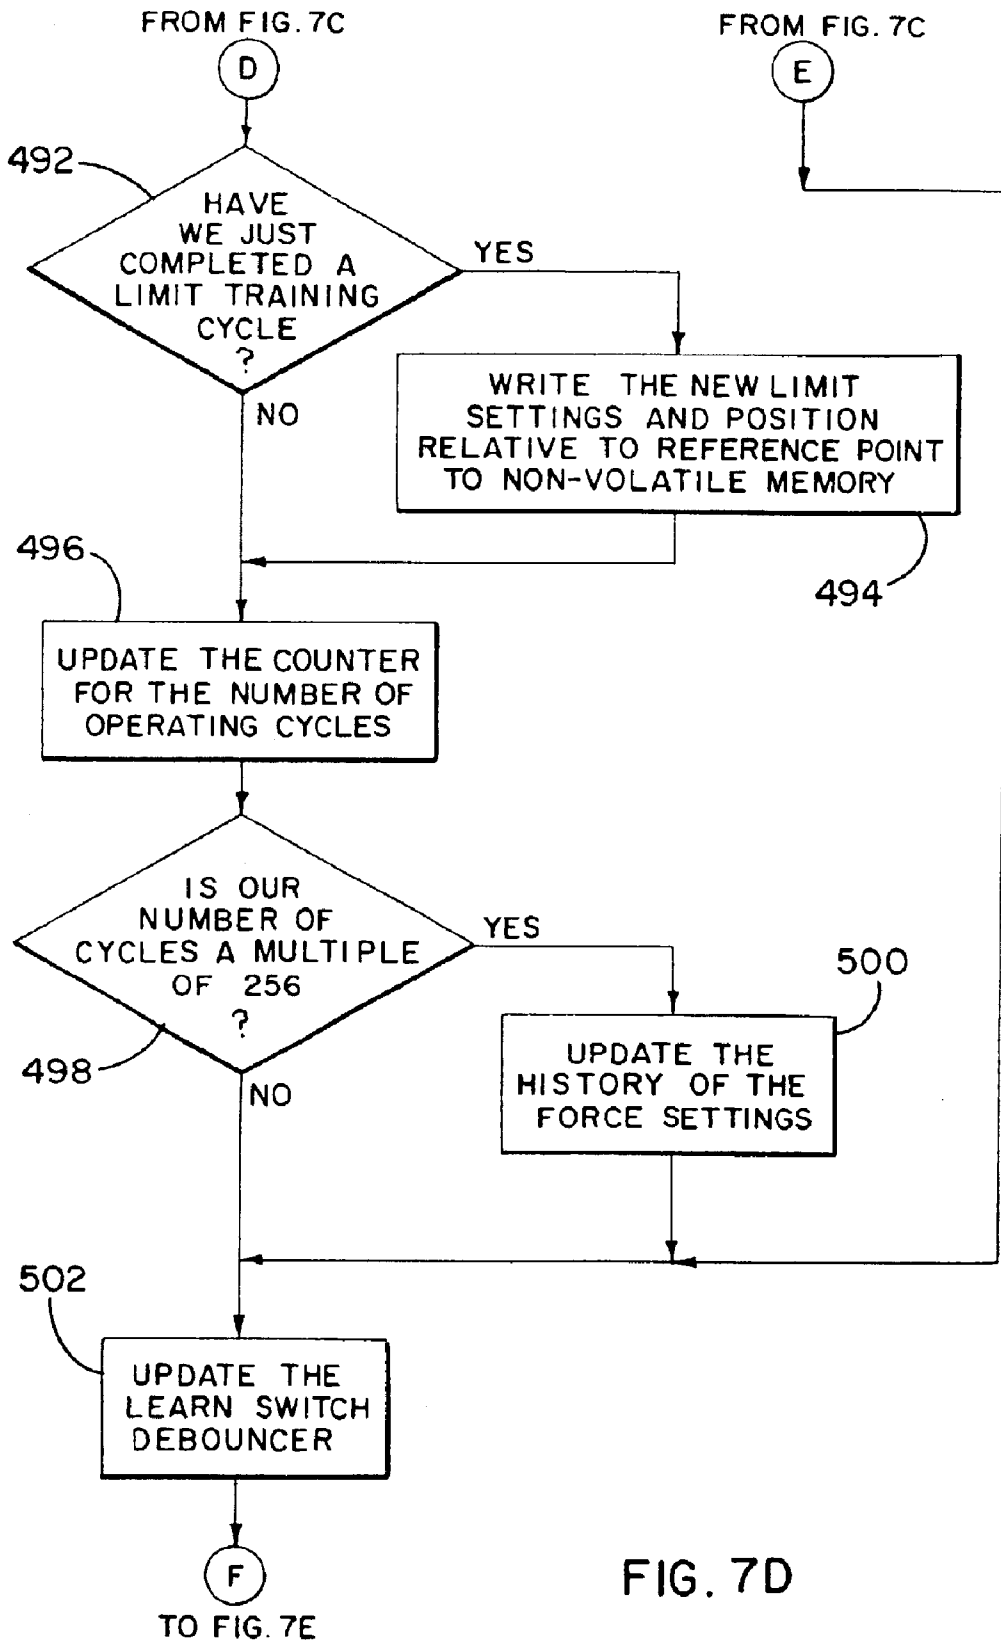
FROM FIG. 7C
D

FROM FIG. 7C
E

492

HAVE WE JUST COMPLETED A LIMIT TRAINING CYCLE ?

YES

NO

WRITE THE NEW LIMIT SETTINGS AND POSITION RELATIVE TO REFERENCE POINT TO NON-VOLATILE MEMORY

494

496

UPDATE THE COUNTER FOR THE NUMBER OF OPERATING CYCLES

IS OUR NUMBER OF CYCLES A MULTIPLE OF 256 ?

YES

500

498

NO

UPDATE THE HISTORY OF THE FORCE SETTINGS

502

UPDATE THE LEARN SWITCH DEBOUNCER

F
TO FIG. 7E

FIG. 7D